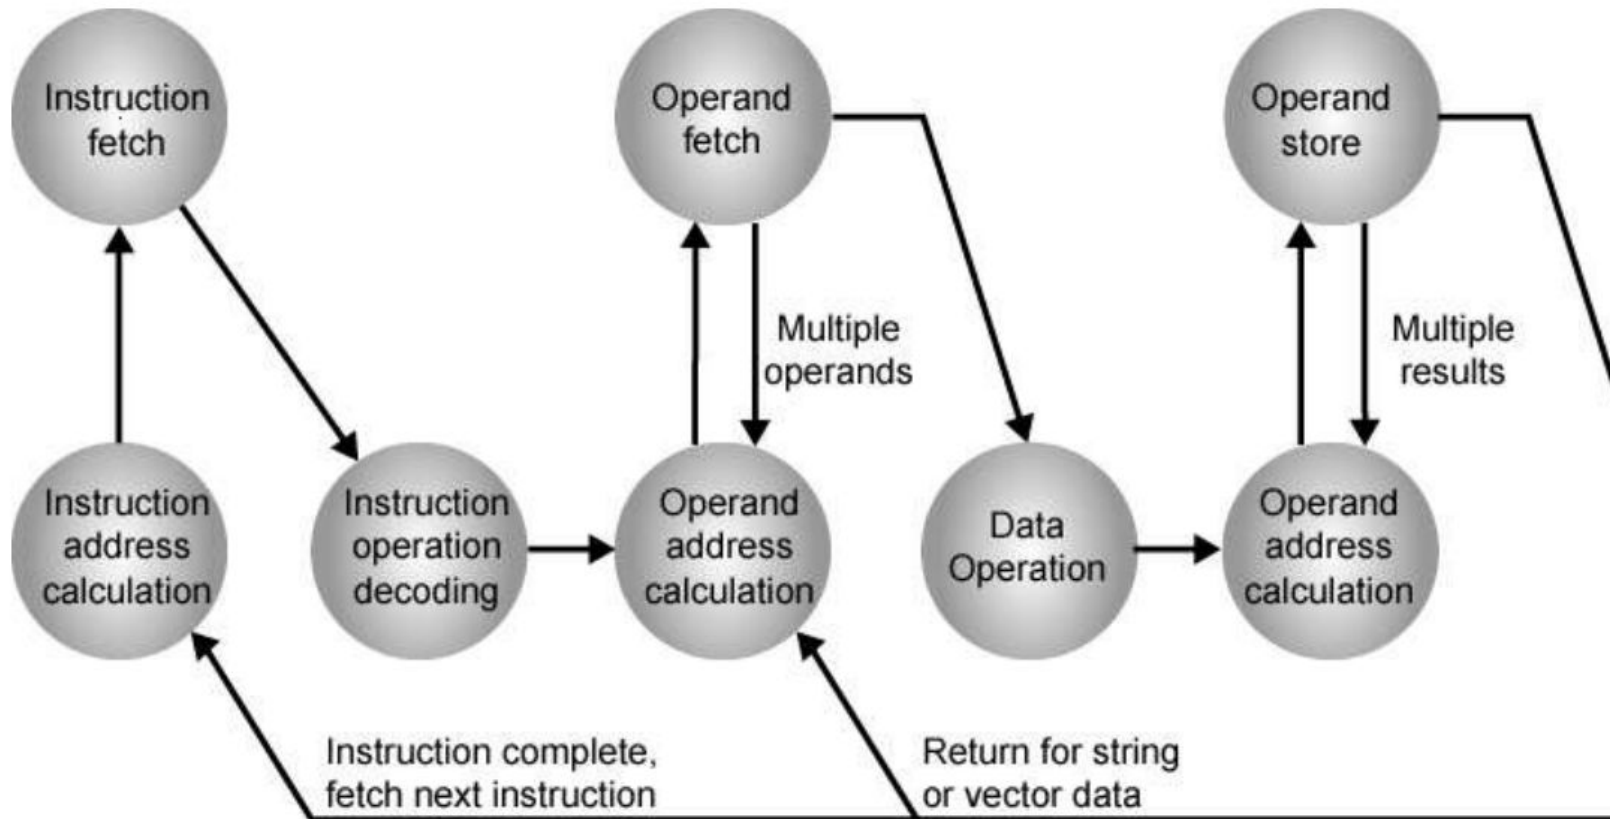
Instruction fetch

Operand fetch

Operand store

Multiple operands

Multiple results

Instruction address calculation

Instruction operation decoding

Operand address calculation

Data Operation

Operand address calculation

Instruction complete, fetch next instruction

Return for string or vector data